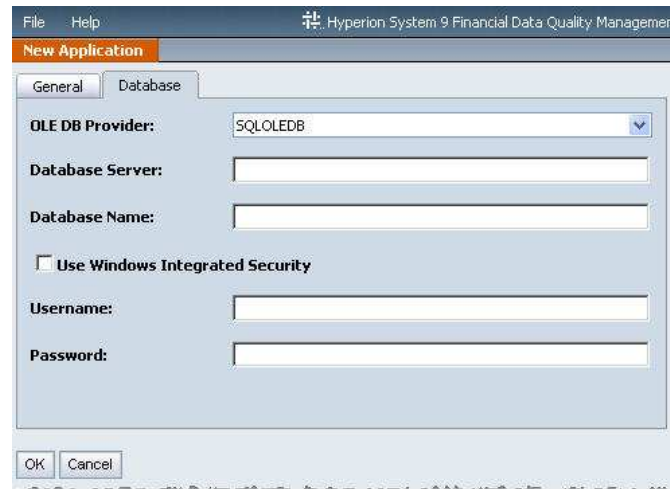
File Help

Hyperion System 9 Financial Data Quality Managemer

New Application

General Database

OLE DB Provider: SQLOLEDB

Database Server:

Database Name:

Use Windows Integrated Security

Username:

Password:

OK Cancel